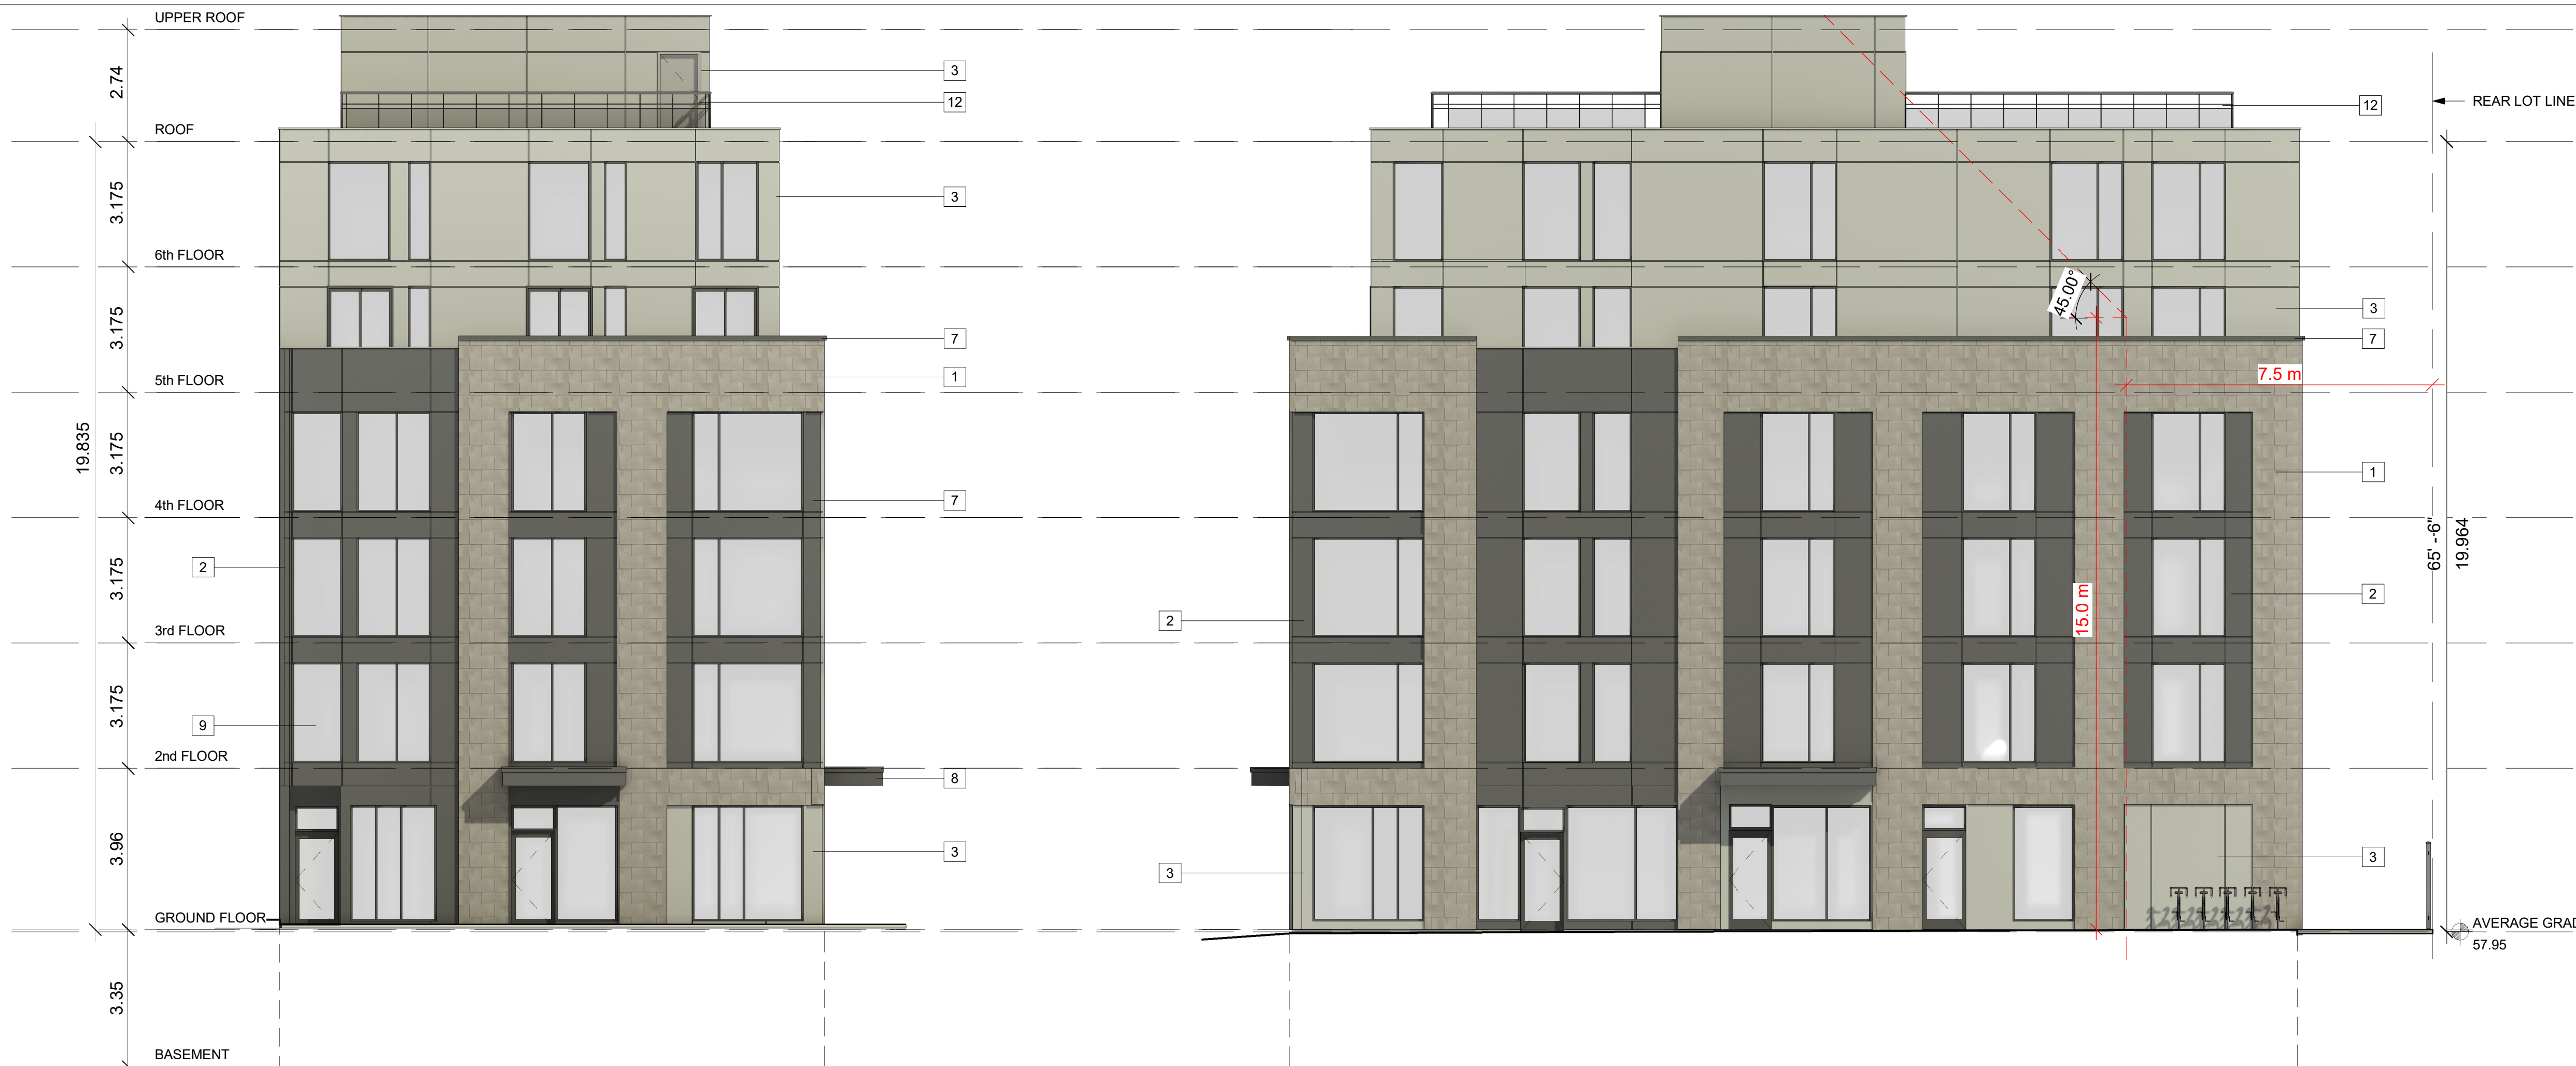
UPPER ROOF
2.74
ROOF
3.175
6th FLOOR
3.175
5th FLOOR
19.835
3.175
4th FLOOR
3.175
3rd FLOOR
3.175
2nd FLOOR
3.96
GROUND FLOOR
3.35
BASEMENT

3
12
3
7
1
7
2
9
8
3

REAR LOT LINE
12
45.00°
3
7
7.5 m
1
65' -6"
19.964
2
2
15.0 m
3
3
AVERAGE GRAD
57.95